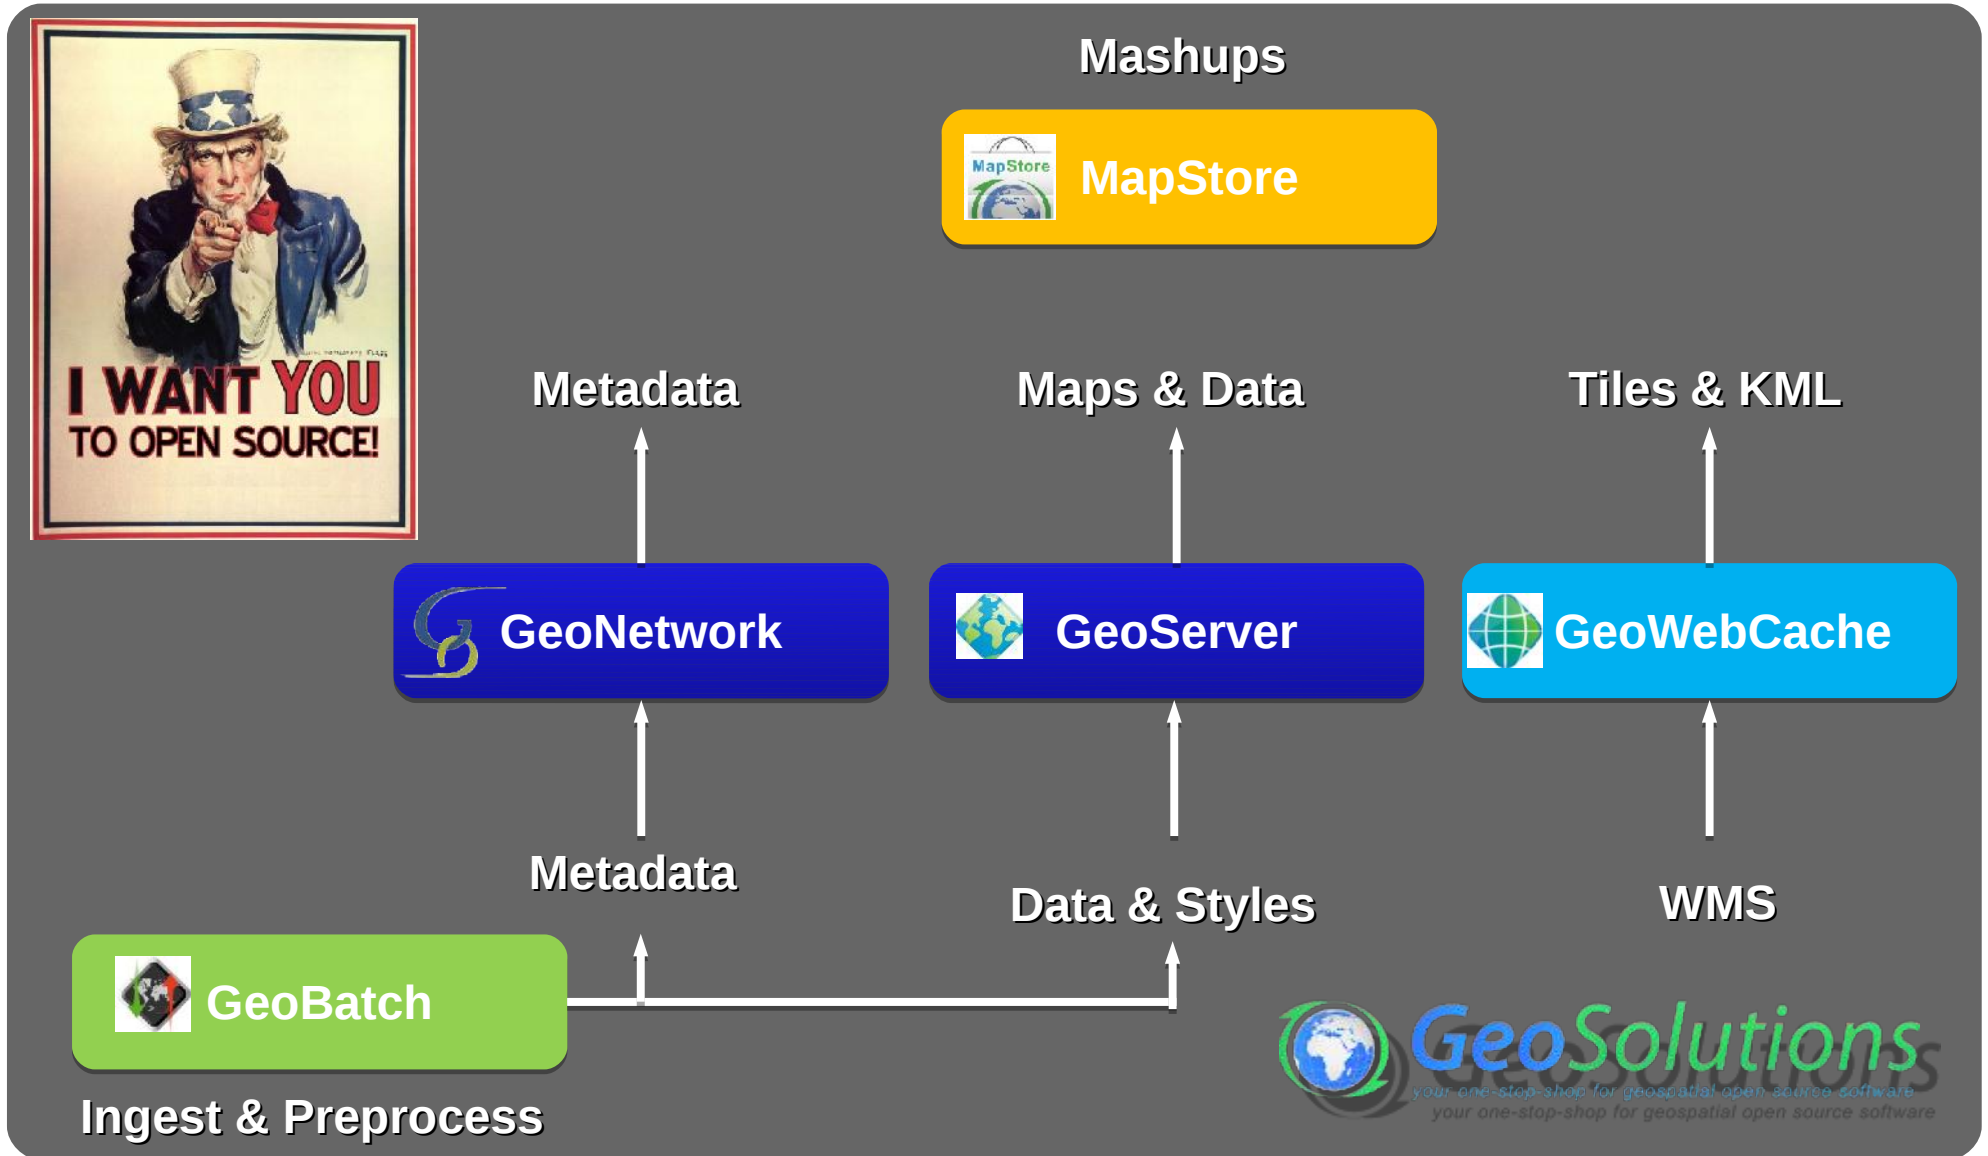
I WANT YOU TO OPEN SOURCE!

Mashups

MapStore

MapStore

Metadata

Maps & Data

Tiles & KML

GeoNetwork

GeoServer

GeoWebCache

Metadata

Data & Styles

WMS

GeoBatch

Ingest & Preprocess

GeoSolutions
your one-stop-shop for geospatial open source software